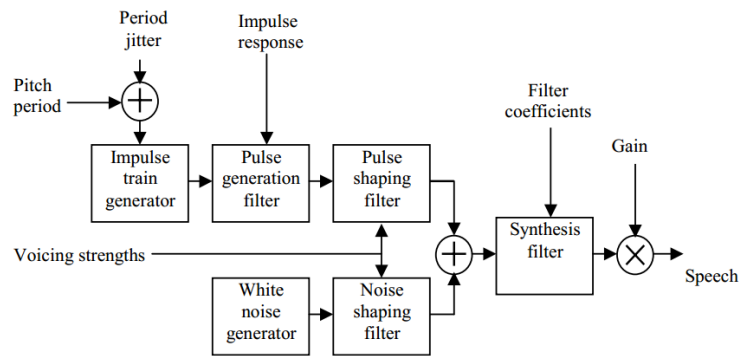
Period jitter

Impulse response

Pitch period

Impulse train generator

Pulse generation filter

Pulse shaping filter

Filter coefficients

Gain

Voicing strengths

Synthesis filter

Speech

White noise generator

Noise shaping filter